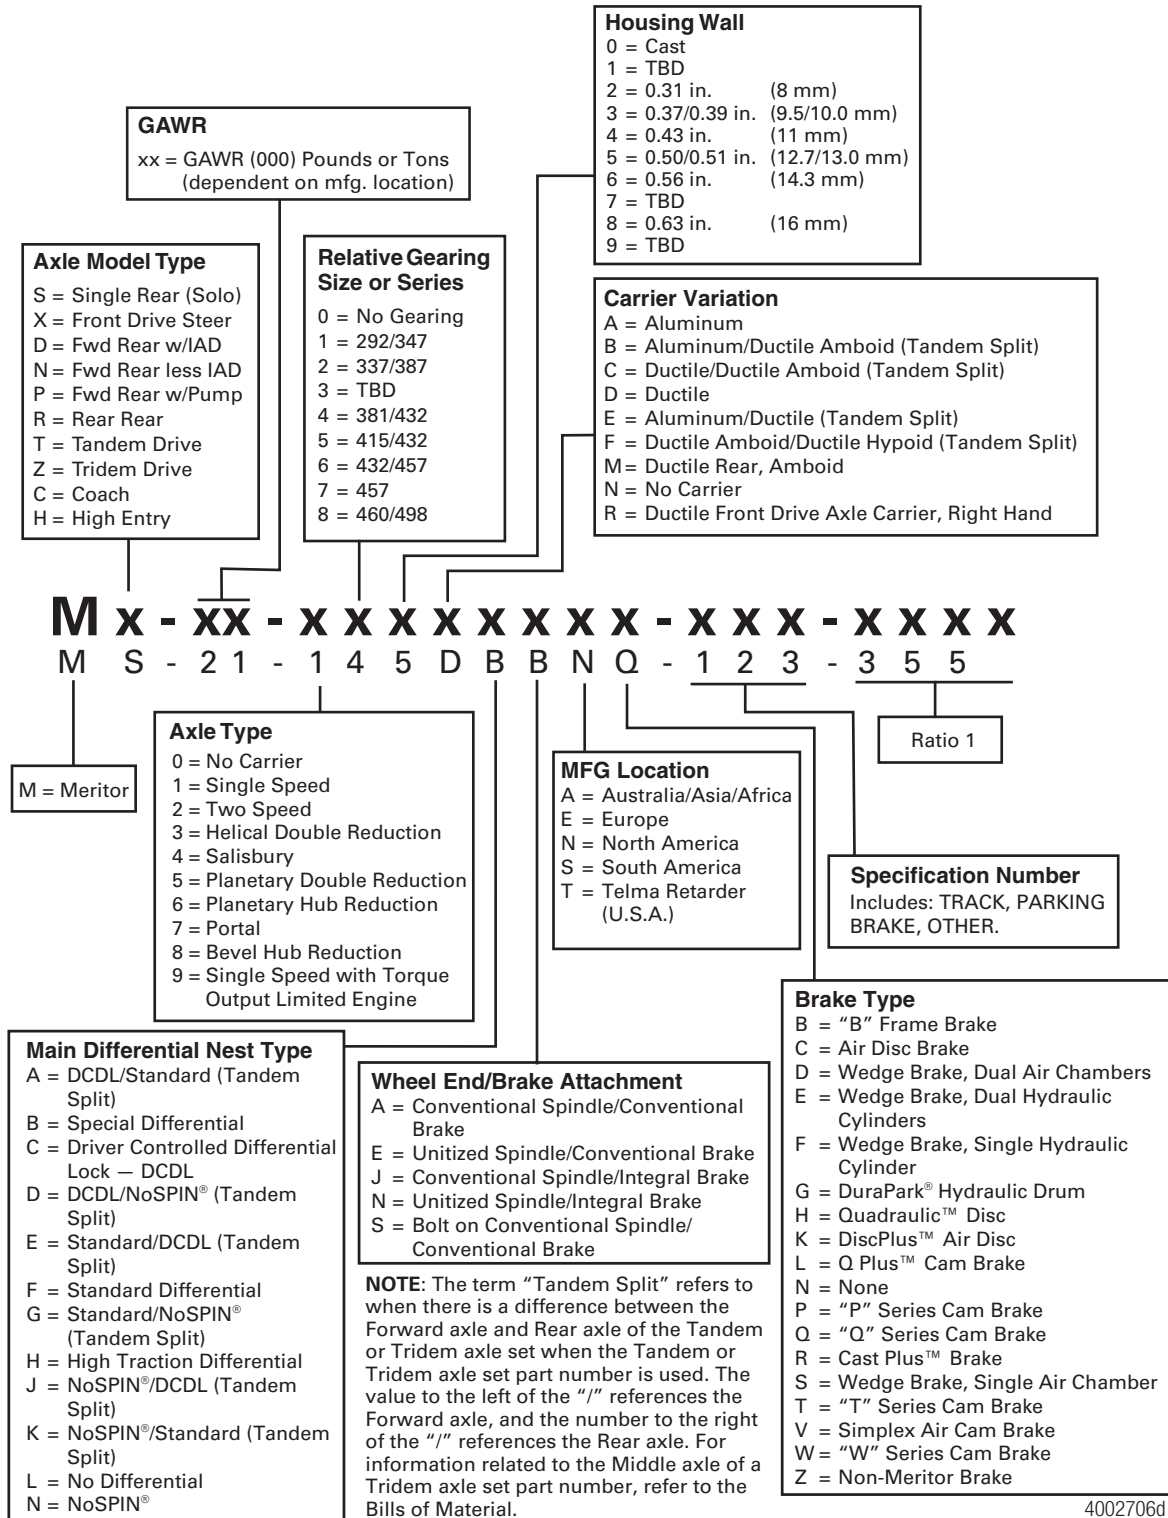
Housing Wall
0 = Cast
1 = TBD
2 = 0.31 in. (8 mm)
3 = 0.37/0.39 in. (9.5/10.0 mm)
4 = 0.43 in. (11 mm)
5 = 0.50/0.51 in. (12.7/13.0 mm)
6 = 0.56 in. (14.3 mm)
7 = TBD
8 = 0.63 in. (16 mm)
9 = TBD

GAWR
xx = GAWR (000) Pounds or Tons (dependent on mfg. location)

Axle Model Type
S = Single Rear (Solo)
X = Front Drive Steer
D = Fwd Rear w/IAD
N = Fwd Rear less IAD
P = Fwd Rear w/Pump
R = Rear Rear
T = Tandem Drive
Z = Tridem Drive
C = Coach
H = High Entry

Relative Gearing Size or Series
0 = No Gearing
1 = 292/347
2 = 337/387
3 = TBD
4 = 381/432
5 = 415/432
6 = 432/457
7 = 457
8 = 460/498

Carrier Variation
A = Aluminum
B = Aluminum/Ductile Amboid (Tandem Split)
C = Ductile/Ductile Amboid (Tandem Split)
D = Ductile
E = Aluminum/Ductile (Tandem Split)
F = Ductile Amboid/Ductile Hypoid (Tandem Split)
M = Ductile Rear, Amboid
N = No Carrier
R = Ductile Front Drive Axle Carrier, Right Hand

M x - xx - x x x x x x x x - x x x - x x x x
M S - 21 - 1 4 5 D B B N Q - 1 2 3 - 3 5 5

Axle Type
0 = No Carrier
1 = Single Speed
2 = Two Speed
3 = Helical Double Reduction
4 = Salisbury
5 = Planetary Double Reduction
6 = Planetary Hub Reduction
7 = Portal
8 = Bevel Hub Reduction
9 = Single Speed with Torque Output Limited Engine

M = Meritor

MFG Location
A = Australia/Asia/Africa
E = Europe
N = North America
S = South America
T = Telma Retarder (U.S.A.)

Ratio 1

Specification Number
Includes: TRACK, PARKING BRAKE, OTHER.

Brake Type
B = "B" Frame Brake
C = Air Disc Brake
D = Wedge Brake, Dual Air Chambers
E = Wedge Brake, Dual Hydraulic Cylinders
F = Wedge Brake, Single Hydraulic Cylinder
G = DuraPark® Hydraulic Drum
H = Quadraulic™ Disc
K = DiscPlus™ Air Disc
L = Q Plus™ Cam Brake
N = None
P = "P" Series Cam Brake
Q = "Q" Series Cam Brake
R = Cast Plus™ Brake
S = Wedge Brake, Single Air Chamber
T = "T" Series Cam Brake
V = Simplex Air Cam Brake
W = "W" Series Cam Brake
Z = Non-Meritor Brake

Main Differential Nest Type
A = DCDL/Standard (Tandem Split)
B = Special Differential
C = Driver Controlled Differential Lock — DCDL
D = DCDL/NoSPIN® (Tandem Split)
E = Standard/DCDL (Tandem Split)
F = Standard Differential
G = Standard/NoSPIN® (Tandem Split)
H = High Traction Differential
J = NoSPIN®/DCDL (Tandem Split)
K = NoSPIN®/Standard (Tandem Split)
L = No Differential
N = NoSPIN®

Wheel End/Brake Attachment
A = Conventional Spindle/Conventional Brake
E = Unitized Spindle/Conventional Brake
J = Conventional Spindle/Integral Brake
N = Unitized Spindle/Integral Brake
S = Bolt on Conventional Spindle/ Conventional Brake

NOTE: The term "Tandem Split" refers to when there is a difference between the Forward axle and Rear axle of the Tandem or Tridem axle set when the Tandem or Tridem axle set part number is used. The value to the left of the "/" references the Forward axle, and the number to the right of the "/" references the Rear axle. For information related to the Middle axle of a Tridem axle set part number, refer to the Bills of Material.

4002706d